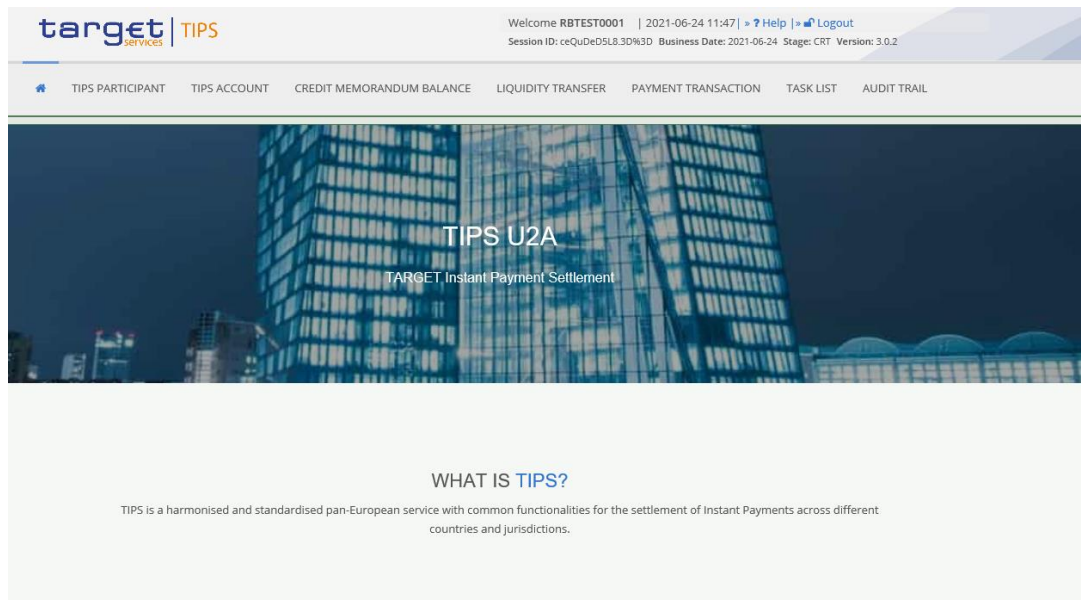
target services | TIPS

Welcome RBTEST0001 | 2021-06-24 11:47 | » ? Help | » Logout
Session ID: ceQuDeD5L8.3D%3D Business Date: 2021-06-24 Stage: CRT Version: 3.0.2

TIPS PARTICIPANT TIPS ACCOUNT CREDIT MEMORANDUM BALANCE LIQUIDITY TRANSFER PAYMENT TRANSACTION TASK LIST AUDIT TRAIL

TIPS U2A

TARGET Instant Payment Settlement

WHAT IS TIPS?

TIPS is a harmonised and standardised pan-European service with common functionalities for the settlement of Instant Payments across different countries and jurisdictions.